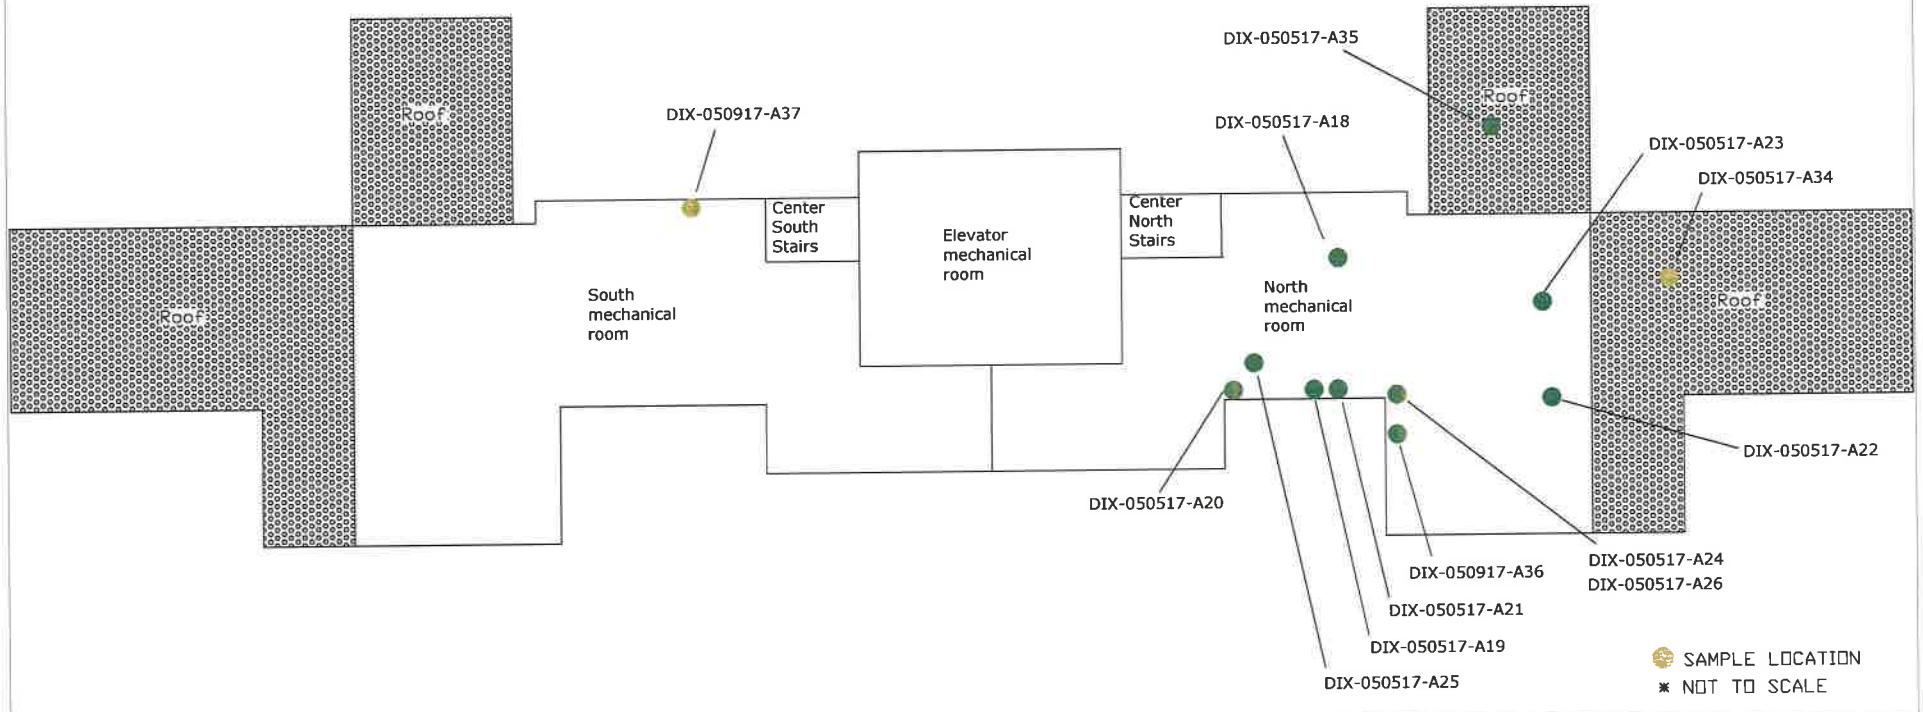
Roof

DIX-050917-A37

Center South Stairs

Elevator mechanical room

Center North Stairs

DIX-050517-A35

Roof

DIX-050517-A18

DIX-050517-A23

DIX-050517-A34

Roof

Roof

South mechanical room

North mechanical room

DIX-050517-A22

DIX-050517-A20

DIX-050917-A36

DIX-050517-A24
DIX-050517-A26

DIX-050517-A21

DIX-050517-A19

DIX-050517-A25

SAMPLE LOCATION
* NOT TO SCALE